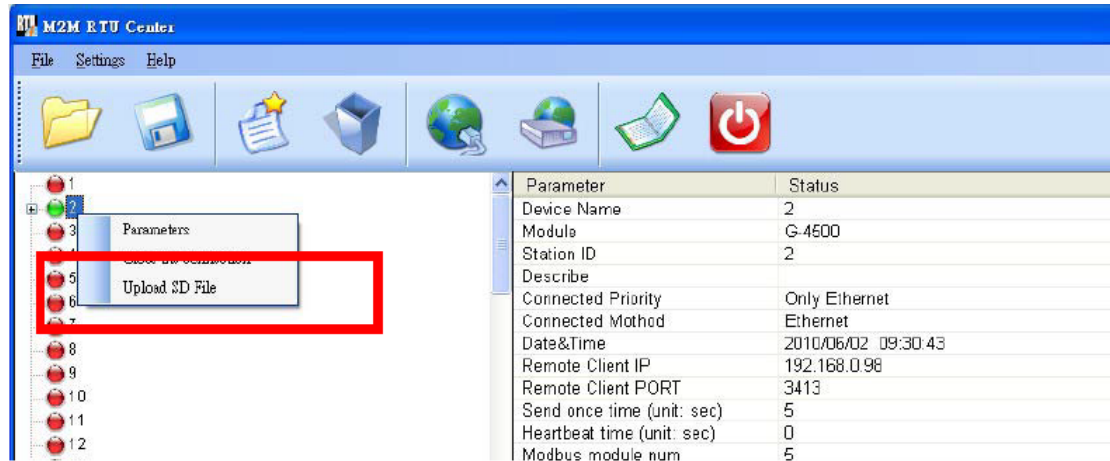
M2M RTU Center

File Settings Help

1
2
3
4
5
6
7
8
9
10
11
12

Parameters
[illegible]
Upload SD File

| Parameter | Status |
|---|---|
| Device Name | 2 |
| Module | G-4500 |
| Station ID | 2 |
| Describe | |
| Connected Priority | Only Ethernet |
| Connected Mothod | Ethernet |
| Date&Time | 2010/06/02 09:30:43 |
| Remote Client IP | 192.168.0.98 |
| Remote Client PORT | 3413 |
| Send once time (unit: sec) | 5 |
| Heartbeat time (unit: sec) | 0 |
| Modbus module num | 5 |